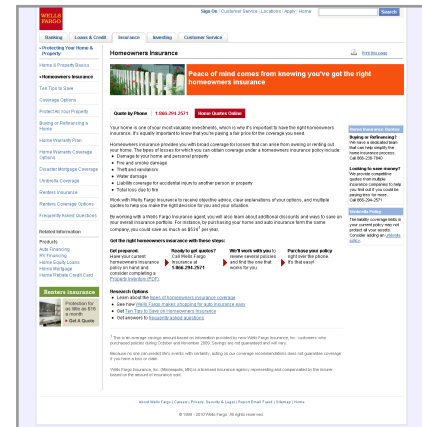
WELLS FARGO

Sign On | Customer Service | Locations | Apply | Home Search

Banking | Loans & Credit | Insurance | Investing | Customer Service

• Protecting Your Home & Property

Home & Property Basics

• Homeowners Insurance

Ten Tips to Save

Coverage Options

Protect All Your Property

Buying or Refinancing a Home

Home Warranty Plan

Home Warranty Coverage Options

Consider Mortgage Coverage

Umbrella Coverage

Renters Insurance

Renters Coverage Options

Frequently Asked Questions

Related Information

Products
Auto Financing
RV Financing
Home Equity Loans
Home Mortgage
Home Rebate Credit Card

Renters insurance

Protection for as little as $16 a month

Get A Quote

Homeowners Insurance

Print this page

Peace of mind comes from knowing you've got the right homeowners insurance

Quote by Phone 1-866-294-2571 Home Quotes Online

Your home is one of your most valuable investments, which is why it's important to have the right homeowners insurance. It's equally important to know that you're paying a fair price for the coverage you need.

Homeowners insurance provides you with broad coverage for losses that can arise from owning or renting out your home. The types of losses for which you can obtain coverage under a homeowners insurance policy include:
• Damage to your home and personal property
• Fire and smoke damage
• Theft and vandalism
• Water damage
• Liability coverage for accidental injury to another person or property
• Total loss due to fire

Work with Wells Fargo Insurance to receive objective advice, clear explanations of your options, and multiple quotes to help you make the right decision for you and your situation.

By working with a Wells Fargo Insurance agent, you will also learn about additional discounts and ways to save on your overall insurance premiums. For instance, by purchasing your home and auto insurance from the same company, you could save as much as $534¹ per year.

Get the right homeowners insurance with these steps:

Get prepared.
Have your current homeowners insurance policy on hand and consider completing a Property Inventory (PDF).

Ready to get quotes?
Call Wells Fargo Insurance at 1-866-294-2571.

We'll work with you to review several policies and find the one that works for you.

Purchase your policy right over the phone. It's that easy!

Research Options
• Learn about the types of homeowners insurance coverage
• See how Wells Fargo makes shopping for auto insurance easy
• Get Ten Tips to Save on Homeowners Insurance
• Get answers to frequently asked questions

¹ This is an average savings amount based on information provided by new Wells Fargo Insurance, Inc. customers who purchased policies during October and November, 2009. Savings are not guaranteed and will vary.

Because no one can predict life's events with certainty, acting on our coverage recommendations does not guarantee coverage if you have a loss or claim.

Wells Fargo Insurance, Inc. (Minneapolis, MN) is a licensed insurance agency representing and compensated by the insurer based on the amount of insurance sold.

Homeowners Insurance

Buying or Refinancing?
We have a dedicated team that can help simplify the home insurance process. Call 866-238-7940

Looking to save money?
We provide competitive quotes from multiple insurance companies to help you find out if you could be paying less for more. Call 866-294-2571

Umbrella Policy
The liability coverage limits in your current policy may not protect all your assets. Consider adding an umbrella policy.

About Wells Fargo | Careers | Privacy, Security & Legal | Report Email Fraud | Sitemap | Home

© 1999 - 2010 Wells Fargo. All rights reserved.